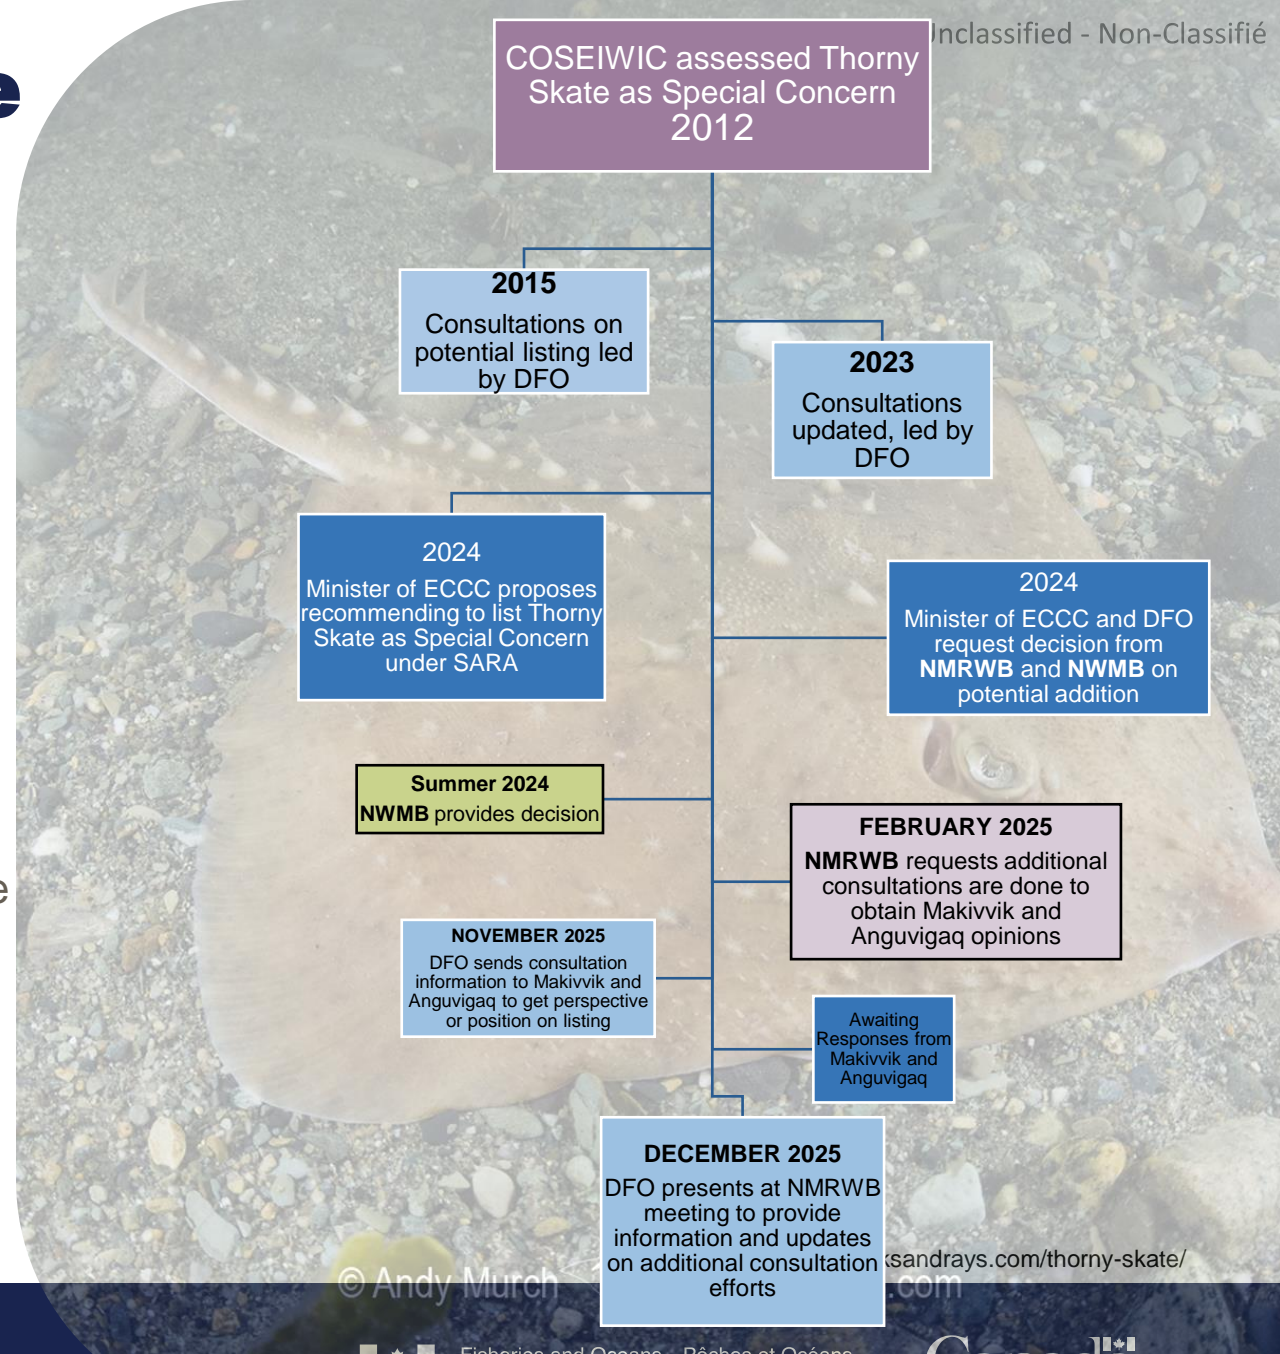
Unclassified - Non-Classifié

COSEIWIC assessed Thorny Skate as Special Concern 2012

2015
Consultations on potential listing led by DFO

2023
Consultations updated, led by DFO

2024
Minister of ECCC proposes recommending to list Thorny Skate as Special Concern under SARA

2024
Minister of ECCC and DFO request decision from NMRWB and NWMB on potential addition

Summer 2024
NWMB provides decision

FEBRUARY 2025
NMRWB requests additional consultations are done to obtain Makivvik and Anguvigaq opinions

NOVEMBER 2025
DFO sends consultation information to Makivvik and Anguvigaq to get perspective or position on listing

Awaiting Responses from Makivvik and Anguvigaq

DECEMBER 2025
DFO presents at NMRWB meeting to provide information and updates on additional consultation efforts

© Andy Murch

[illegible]sandrays.com/thorny-skate/

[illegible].com

Fisheries and Oceans Pêches et Océans

Canad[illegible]